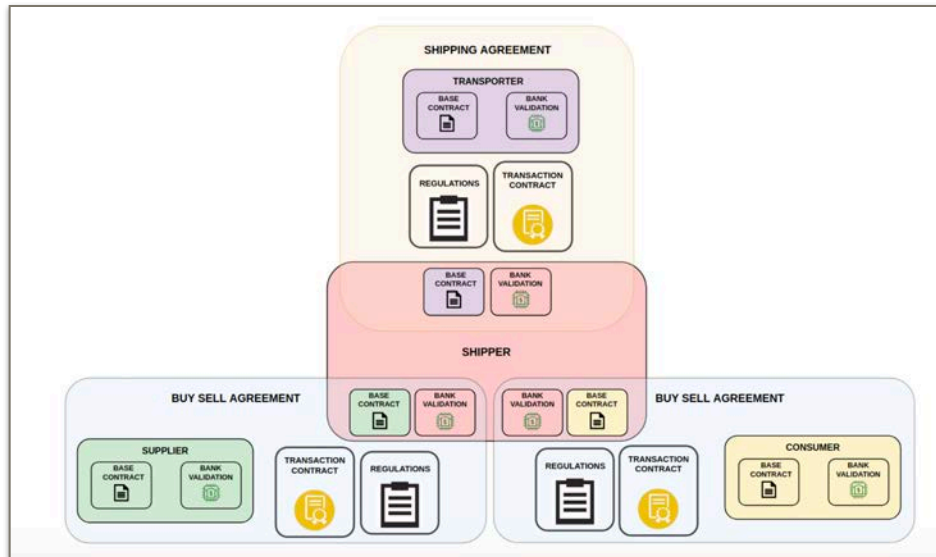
SHIPPING AGREEMENT

TRANSPORTER

BASE CONTRACT

BANK VALIDATION

REGULATIONS

TRANSACTION CONTRACT

BASE CONTRACT

BANK VALIDATION

SHIPPER

BUY SELL AGREEMENT

BASE CONTRACT

BANK VALIDATION

BANK VALIDATION

BASE CONTRACT

BUY SELL AGREEMENT

SUPPLIER

BASE CONTRACT

BANK VALIDATION

TRANSACTION CONTRACT

REGULATIONS

REGULATIONS

TRANSACTION CONTRACT

CONSUMER

BASE CONTRACT

BANK VALIDATION